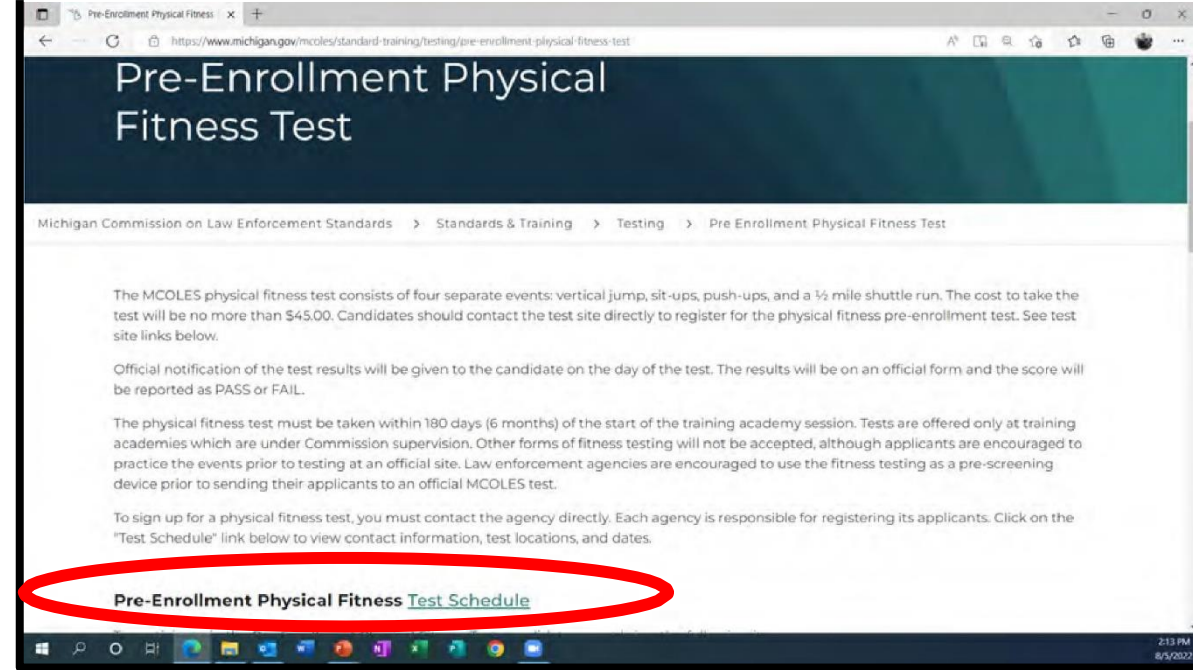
Pre-Enrollment Physical Fitness ×

https://www.michigan.gov/mcoles/standard-training/testing/pre-enrollment-physical-fitness-test

Pre-Enrollment Physical Fitness Test

Michigan Commission on Law Enforcement Standards > Standards & Training > Testing > Pre Enrollment Physical Fitness Test

The MCOLES physical fitness test consists of four separate events: vertical jump, sit-ups, push-ups, and a ½ mile shuttle run. The cost to take the test will be no more than $45.00. Candidates should contact the test site directly to register for the physical fitness pre-enrollment test. See test site links below.

Official notification of the test results will be given to the candidate on the day of the test. The results will be on an official form and the score will be reported as PASS or FAIL.

The physical fitness test must be taken within 180 days (6 months) of the start of the training academy session. Tests are offered only at training academies which are under Commission supervision. Other forms of fitness testing will not be accepted, although applicants are encouraged to practice the events prior to testing at an official site. Law enforcement agencies are encouraged to use the fitness testing as a pre-screening device prior to sending their applicants to an official MCOLES test.

To sign up for a physical fitness test, you must contact the agency directly. Each agency is responsible for registering its applicants. Click on the "Test Schedule" link below to view contact information, test locations, and dates.

Pre-Enrollment Physical Fitness Test Schedule

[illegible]

2:13 PM
8/5/2022